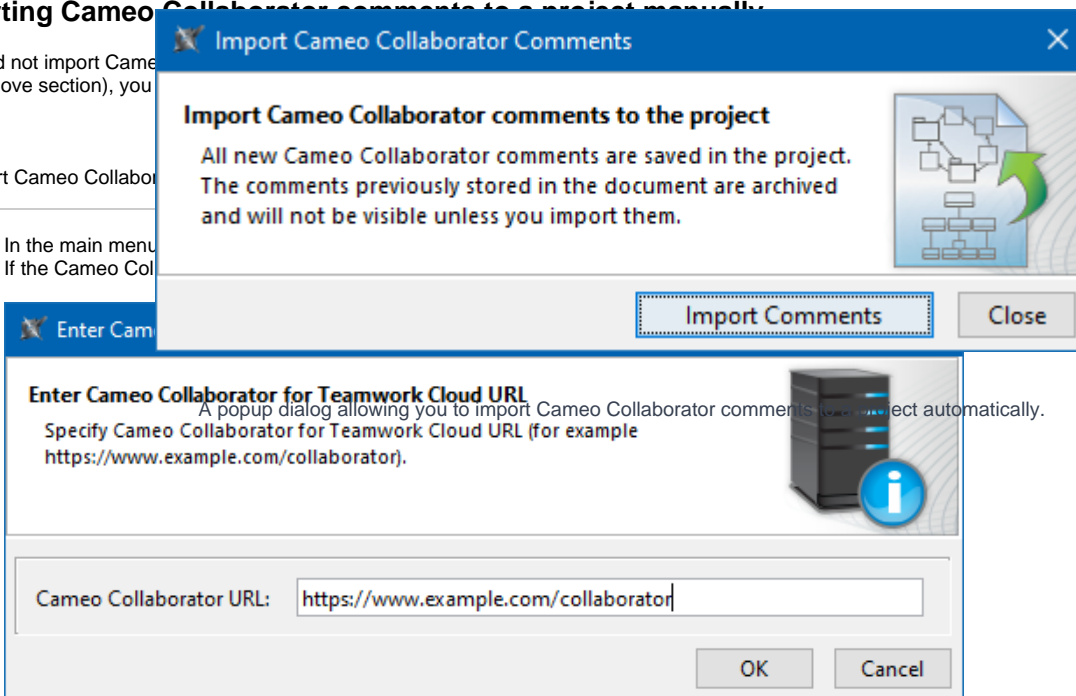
rting Cameo Collaborator comments to a project manually

d not import Came
ove section), you

rt Cameo Collabor

In the main menu
If the Cameo Col

Import Cameo Collaborator Comments

Import Cameo Collaborator comments to the project

All new Cameo Collaborator comments are saved in the project. The comments previously stored in the document are archived and will not be visible unless you import them.

Import Comments

Close

Enter Cam

Enter Cameo Collaborator for Teamwork Cloud URL

A popup dialog allowing you to import Cameo Collaborator comments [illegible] ject automatically.

Specify Cameo Collaborator for Teamwork Cloud URL (for example https://www.example.com/collaborator).

Cameo Collaborator URL: https://www.example.com/collaborator

OK

Cancel